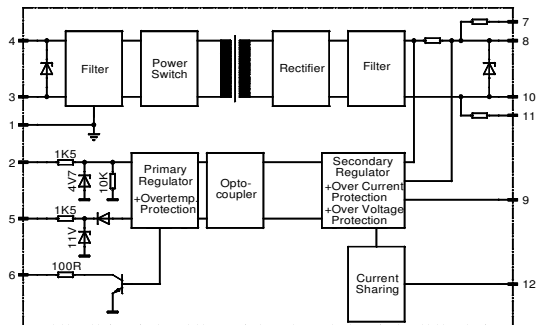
4
3
1
2
5
6
Filter
Power Switch
Rectifier
Filter
7
8
10
11
1K5
4V7
10K
Primary Regulator
+Overtemp. Protection
Opto-coupler
Secondary Regulator
+Over Current Protection
+Over Voltage Protection
9
1K5
11V
100R
Current Sharing
12